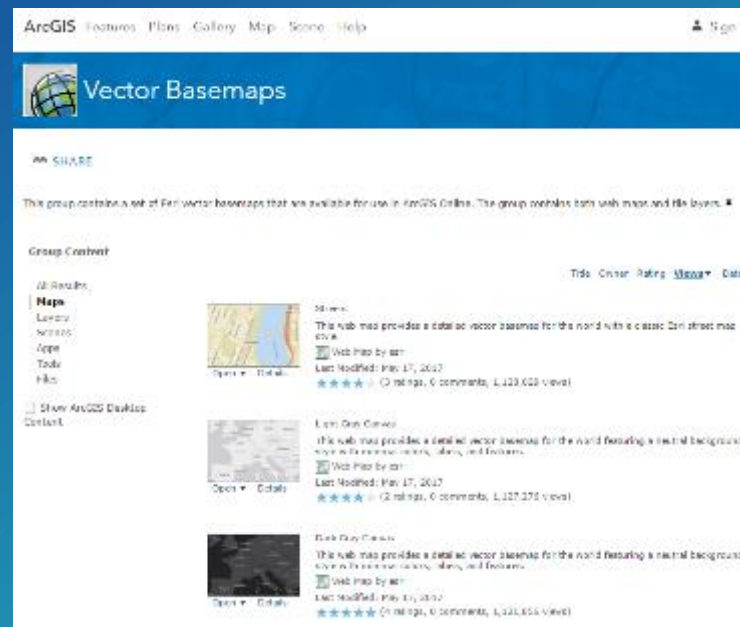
ArcGIS Features Plans Gallery Map Scene Help

Sign

Vector Basemaps

SHARE

This group contains a set of Esri vector basemaps that are available for use in ArcGIS Online. The group contains both web maps and tile layers.

Group Content

All Results
Maps
Layers
Scenes
Apps
Tools
Files

Show ArcGIS Desktop Content

Title Owner Rating Views Date

Streets
This web map provides a detailed vector basemap for the world with a classic Esri street map style.
Web Map by esri
Last Modified: May 17, 2017
(3 ratings, 0 comments, 1,123,623 views)
Open Details

Light Gray Canvas
This web map provides a detailed vector basemap for the world featuring a neutral background style with minimal colors, labels, and features.
Web Map by esri
Last Modified: May 17, 2017
(2 ratings, 0 comments, 1,127,278 views)
Open Details

Dark Gray Canvas
This web map provides a detailed vector basemap for the world featuring a neutral background style with minimal colors, labels, and features.
Web Map by esri
Last Modified: May 17, 2017
(4 ratings, 0 comments, 1,101,555 views)
Open Details